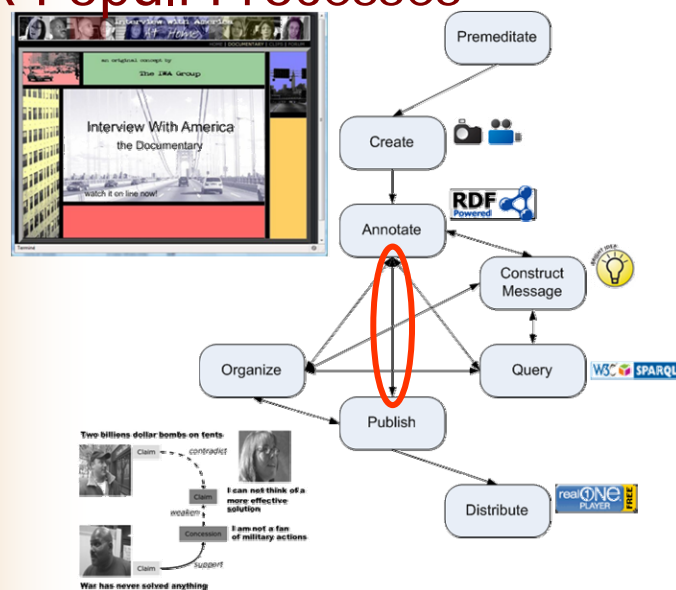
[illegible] Processes

Interview With America At Home
HOME | DOCUMENTARY | CLIPS | FORUM
An original concept by
The IWA Group
Interview With America
the Documentary
watch it on line now!
Termine

Premeditate
Create
Annotate
RDF Powered
Construct Message
BRIGHT IDEA
Organize
Query
W3C SPARQL
Publish
Distribute
real ONE PLAYER FREE

Two billions dollar bombs on tents
Claim
contradict
Claim
I can not think of a more effective solution
weaken
Concession
I am not a fan of military actions
support
Claim
War has never solved anything